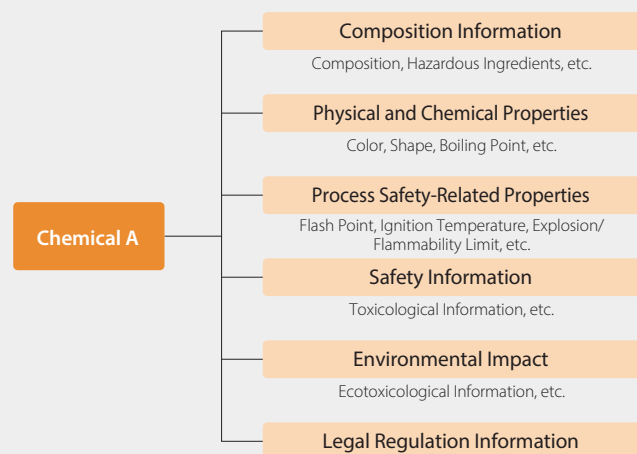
Chemical A

Composition Information

Composition, Hazardous Ingredients, etc.

Physical and Chemical Properties

Color, Shape, Boiling Point, etc.

Process Safety-Related Properties

Flash Point, Ignition Temperature, Explosion/ Flammability Limit, etc.

Safety Information

Toxicological Information, etc.

Environmental Impact

Ecotoxicological Information, etc.

Legal Regulation Information